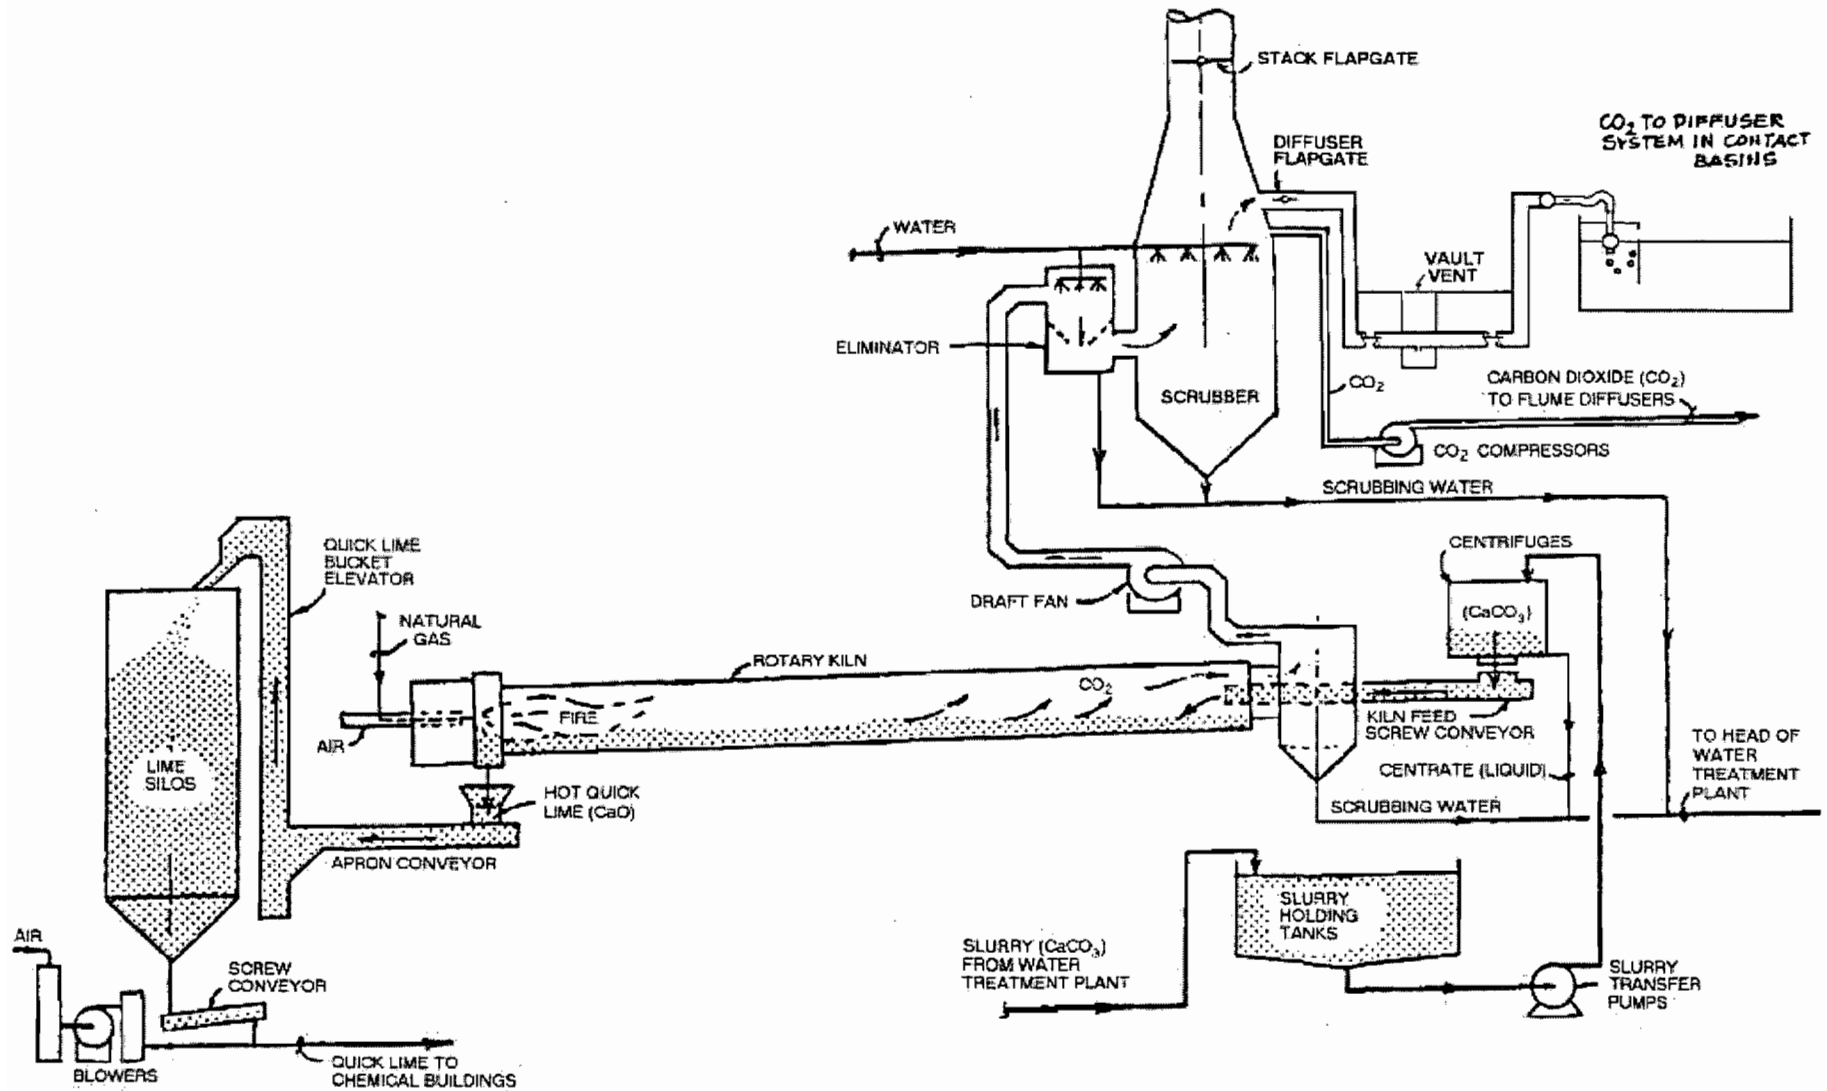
STACK FLAPGATE

$CO_2$ TO DIFFUSER SYSTEM IN CONTACT BASINS

DIFFUSER FLAPGATE

WATER

VAULT VENT

ELIMINATOR

SCRUBBER

$CO_2$

CARBON DIOXIDE ($CO_2$) TO FLUME DIFFUSERS

$CO_2$ COMPRESSORS

SCRUBBING WATER

CENTRIFUGES

QUICK LIME BUCKET ELEVATOR

DRAFT FAN

($CaCO_3$)

NATURAL GAS

ROTARY KILN

$CO_2$

AIR

FIRE

KILN FEED SCREW CONVEYOR

TO HEAD OF WATER TREATMENT PLANT

LIME SILOS

HOT QUICK LIME (CaO)

CENTRATE (LIQUID)

SCRUBBING WATER

APRON CONVEYOR

SLURRY HOLDING TANKS

AIR

SLURRY ($CaCO_3$) FROM WATER TREATMENT PLANT

SCREW CONVEYOR

SLURRY TRANSFER PUMPS

BLOWERS

QUICK LIME TO CHEMICAL BUILDINGS